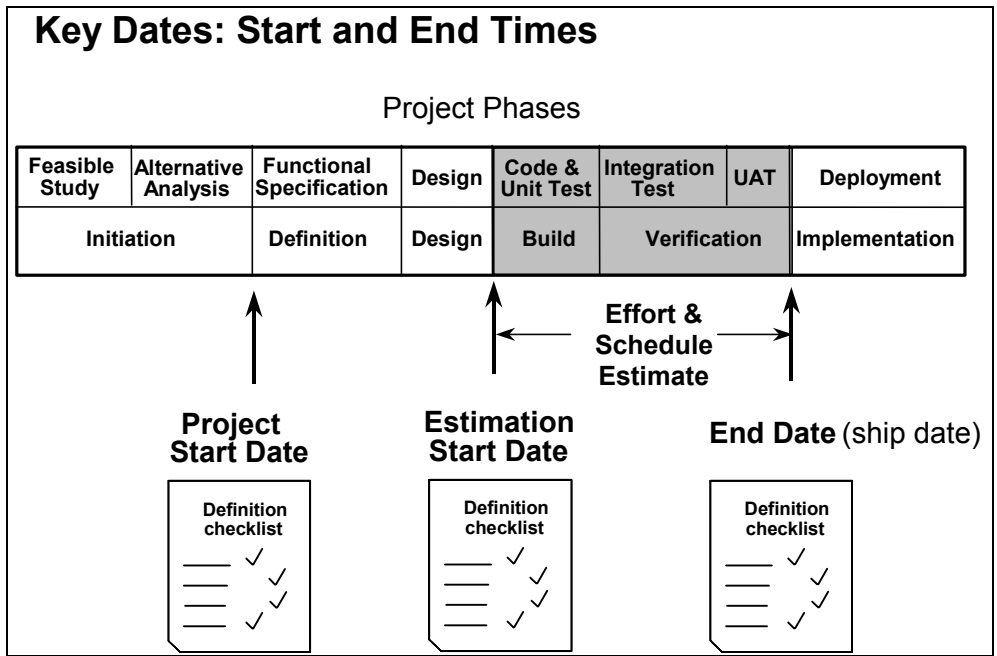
Key Dates: Start and End Times

Project Phases

| Feasible Study | Alternative Analysis | Functional Specification | Design | Code & Unit Test | Integration Test | UAT | Deployment |
|---|---|---|---|---|---|---|---|
| Initiation | | Definition | Design | Build | Verification | | Implementation |

Effort & Schedule Estimate

Project Start Date

Estimation Start Date

End Date (ship date)

Definition checklist

Definition checklist

Definition checklist